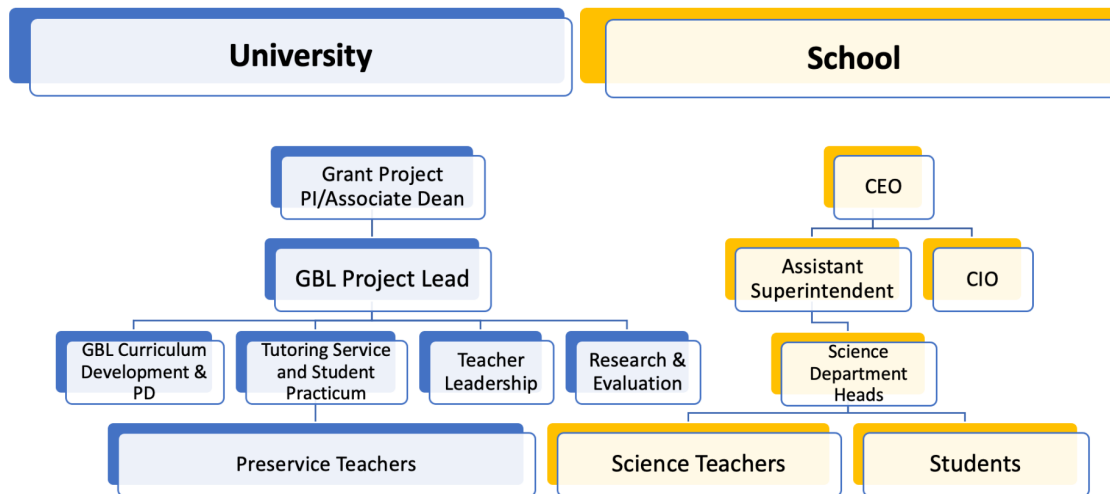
University

School

Grant Project PI/Associate Dean

GBL Project Lead

GBL Curriculum Development & PD

Tutoring Service and Student Practicum

Teacher Leadership

Research & Evaluation

Preservice Teachers

CEO

Assistant Superintendent

CIO

Science Department Heads

Science Teachers

Students